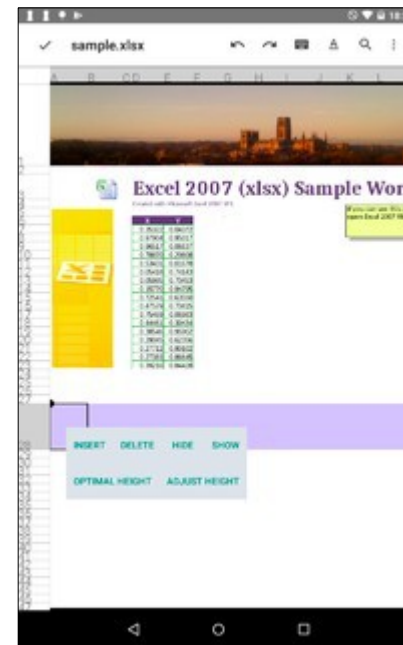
sample.xlsx

A B C D E F G H I J K L

Excel 2007 (xlsx) Sample Wor

Created with Microsoft Excel 2007 SP1

| X | Y |
|---|---|
| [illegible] | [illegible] |

If you can see this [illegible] open Excel 2007 fil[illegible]

INSERT DELETE HIDE SHOW

OPTIMAL HEIGHT ADJUST HEIGHT